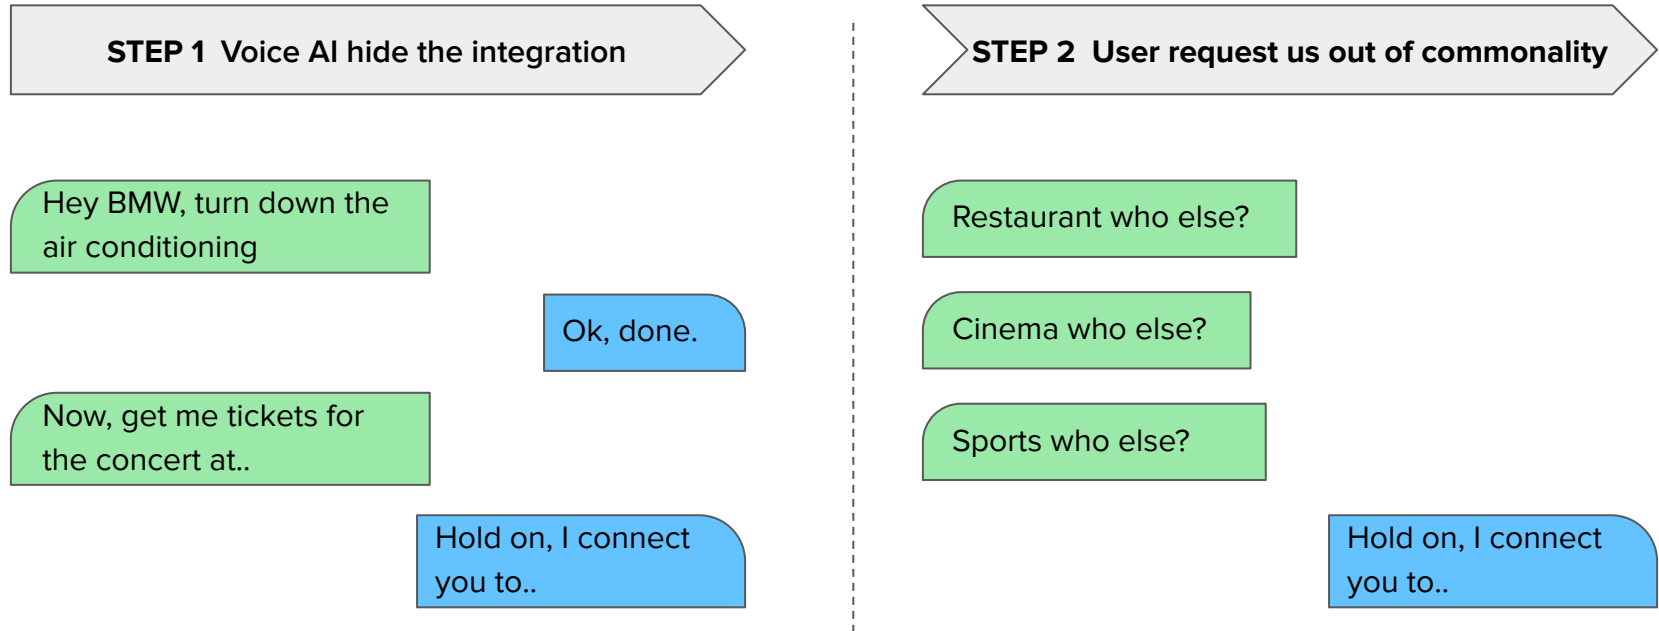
STEP 1 Voice AI hide the integration

Hey BMW, turn down the air conditioning

Ok, done.

Now, get me tickets for the concert at..

Hold on, I connect you to..

STEP 2 User request us out of commonality

Restaurant who else?

Cinema who else?

Sports who else?

Hold on, I connect you to..